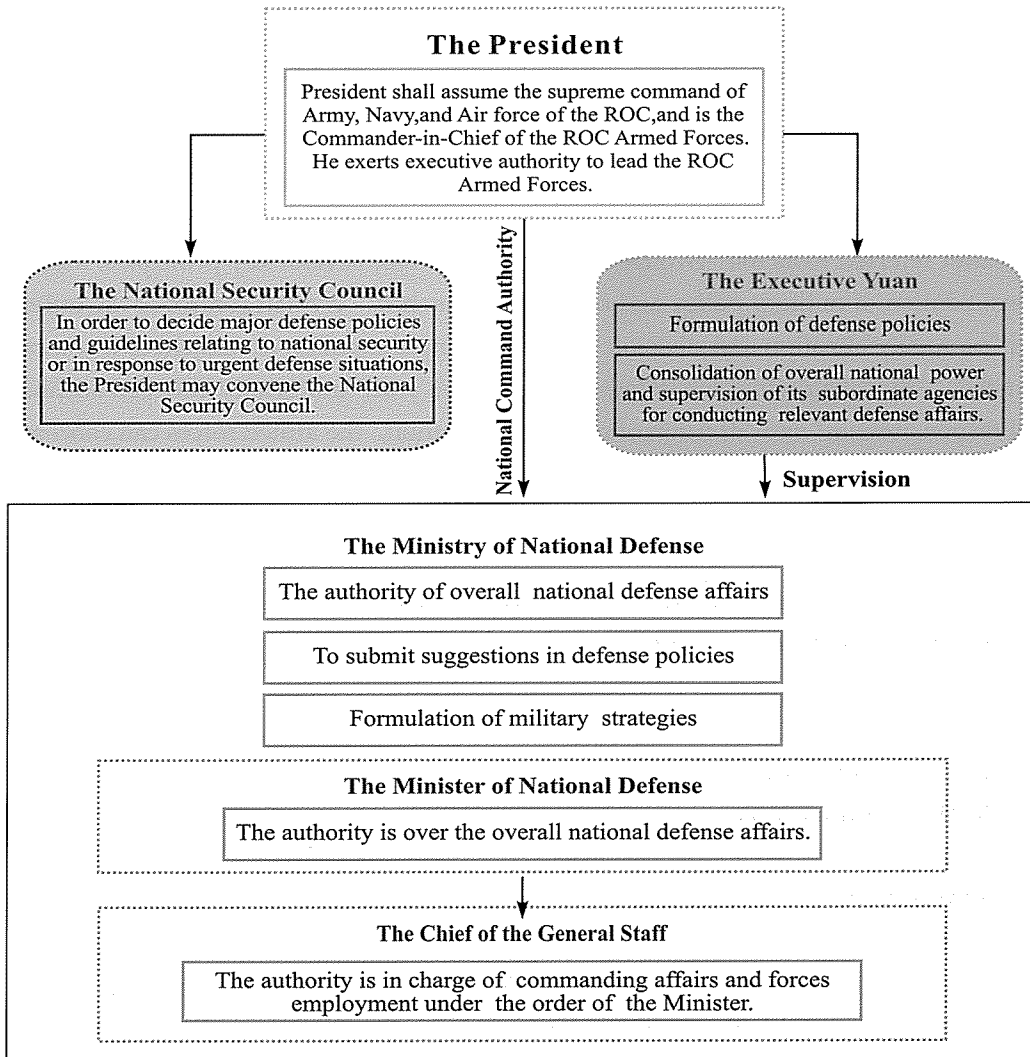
The President

President shall assume the supreme command of Army, Navy,and Air force of the ROC,and is the Commander-in-Chief of the ROC Armed Forces. He exerts executive authority to lead the ROC Armed Forces.

The National Security Council

In order to decide major defense policies and guidelines relating to national security or in response to urgent defense situations, the President may convene the National Security Council.

National Command Authority

The Executive Yuan

Formulation of defense policies

Consolidation of overall national power and supervision of its subordinate agencies for conducting relevant defense affairs.

Supervision

The Ministry of National Defense

The authority of overall national defense affairs

To submit suggestions in defense policies

Formulation of military strategies

The Minister of National Defense

The authority is over the overall national defense affairs.

The Chief of the General Staff

The authority is in charge of commanding affairs and forces employment under the order of the Minister.